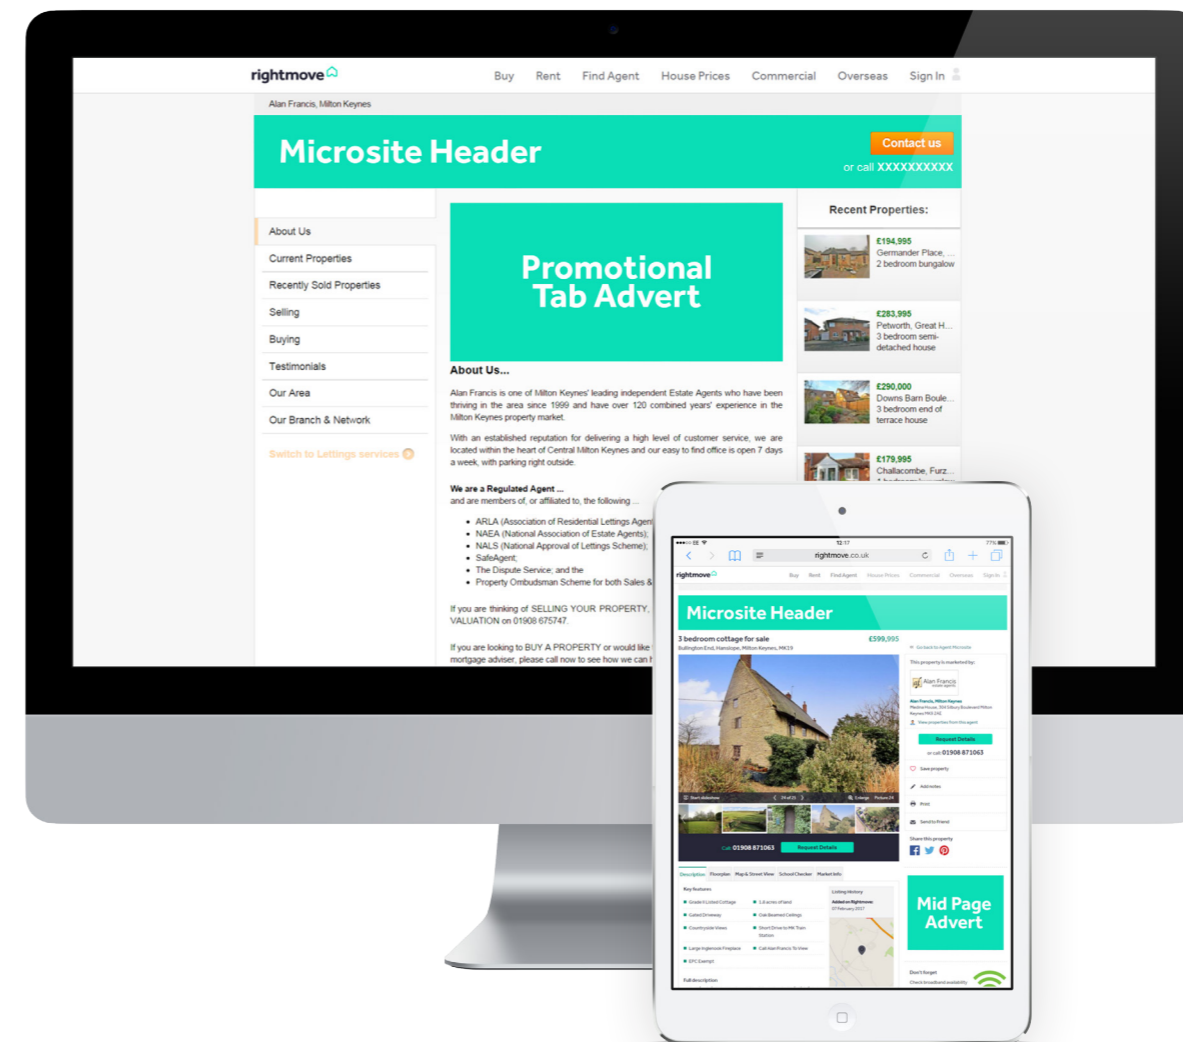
rightmove

Buy Rent Find Agent House Prices Commercial Overseas Sign In

Alan Francis, Milton Keynes

Microsite Header

Contact us

or call XXXXXXXXXX

About Us
Current Properties
Recently Sold Properties
Selling
Buying
Testimonials
Our Area
Our Branch & Network

Switch to Lettings services

Promotional Tab Advert

About Us...

Alan Francis is one of Milton Keynes' leading independent Estate Agents who have been thriving in the area since 1999 and have over 120 combined years' experience in the Milton Keynes property market.

With an established reputation for delivering a high level of customer service, we are located within the heart of Central Milton Keynes and our easy to find office is open 7 days a week, with parking right outside.

We are a Regulated Agent ...
and are members of, or affiliated to, the following ...

- ARLA (Association of Residential Lettings Agent
- NAEA (National Association of Estate Agents);
- NALS (National Approval of Lettings Scheme);
- SafeAgent;
- The Dispute Service; and the
- Property Ombudsman Scheme for both Sales &

If you are thinking of SELLING YOUR PROPERTY, VALUATION on 01908 675747.

If you are looking to BUY A PROPERTY or would like mortgage adviser, please call now to see how we can h

Recent Properties:

£194,995
Germander Place, ...
2 bedroom bungalow

£283,995
Petworth, Great H...
3 bedroom semi-detached house

£290,000
Downs Barn Boule...
3 bedroom end of terrace house

£179,995
Challacombe, Furz...

12:17
rightmove.co.uk

rightmove

Buy Rent Find Agent House Prices Commercial Overseas Sign In

Microsite Header

3 bedroom cottage for sale
£599,995
Bullington End, Hanslope, Milton Keynes, MK19

Go back to Agent Microsite

This property is marketed by:

Alan Francis

Request Details

or call 01908 871063

Save property

Add notes

Print

Send to friend

Share this property

Call 01908 871063 Request Details

Description Floorplan Map & Street View School Checker Market Info

Key features

Grade II Listed Cottage
1.8 acres of land
Gated Driveway
Oak Beamed Ceilings
Countryside Views
Short Drive to MK Train Station
Large Inglenook Fireplace
Call Alan Francis To View
EPC Exempt

Listing History
Added on Rightmove:
27 February 2017

Full description

Mid Page Advert

Don't forget
Check broadband availability